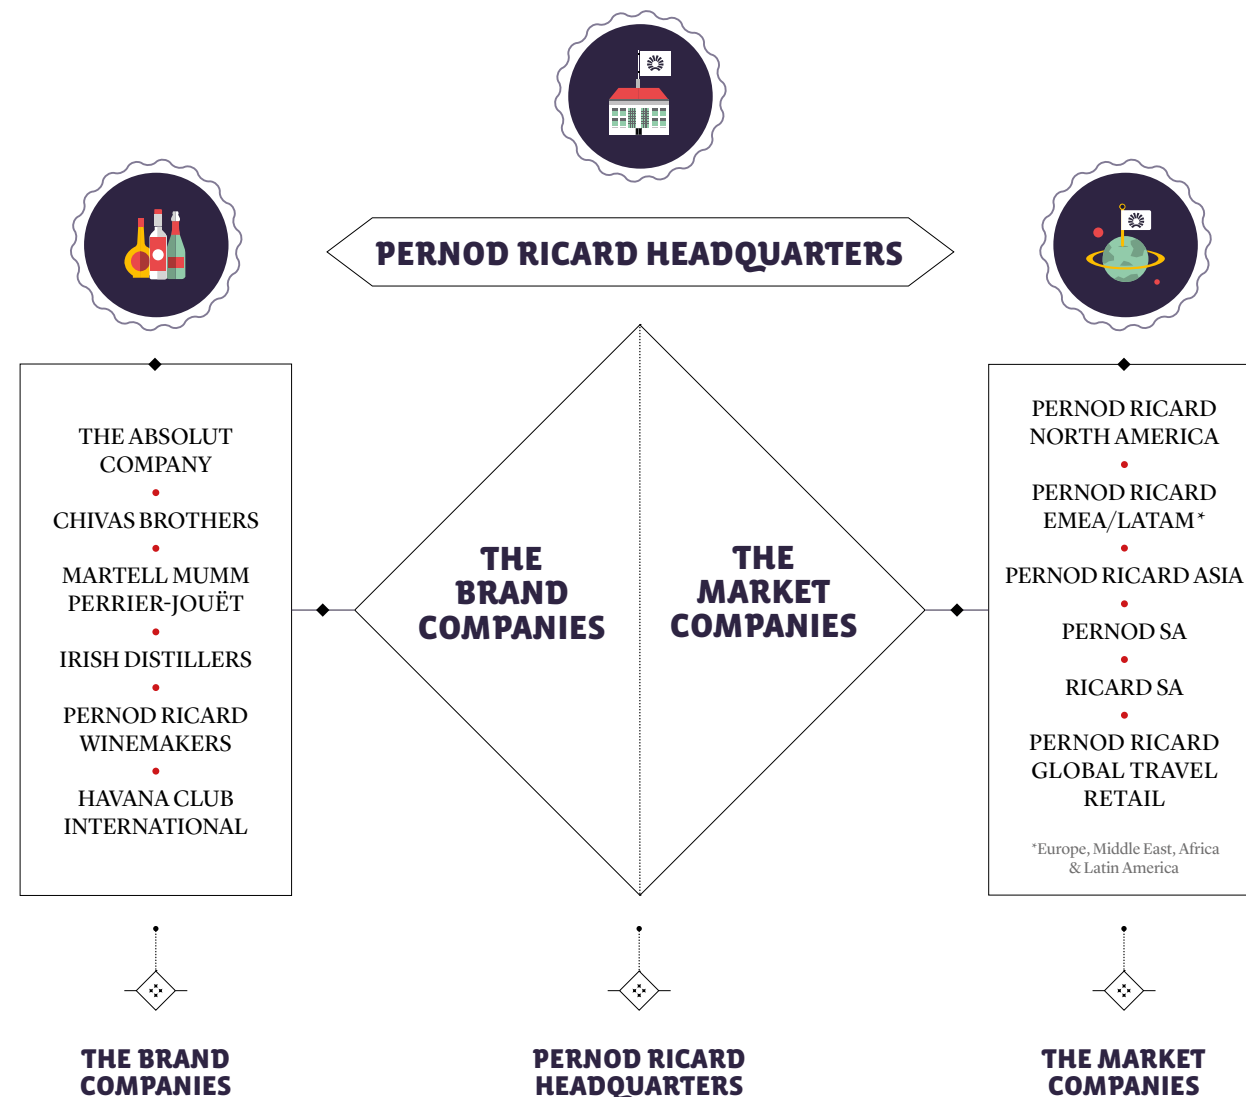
PERNOD RICARD HEADQUARTERS

THE ABSOLUT COMPANY

CHIVAS BROTHERS

MARTELL MUMM PERRIER-JOUËT

IRISH DISTILLERS

PERNOD RICARD WINEMAKERS

HAVANA CLUB INTERNATIONAL

THE BRAND COMPANIES

THE MARKET COMPANIES

PERNOD RICARD NORTH AMERICA

PERNOD RICARD EMEA/LATAM*

PERNOD RICARD ASIA

PERNOD SA

RICARD SA

PERNOD RICARD GLOBAL TRAVEL RETAIL

*Europe, Middle East, Africa & Latin America

THE BRAND COMPANIES

PERNOD RICARD HEADQUARTERS

THE MARKET COMPANIES